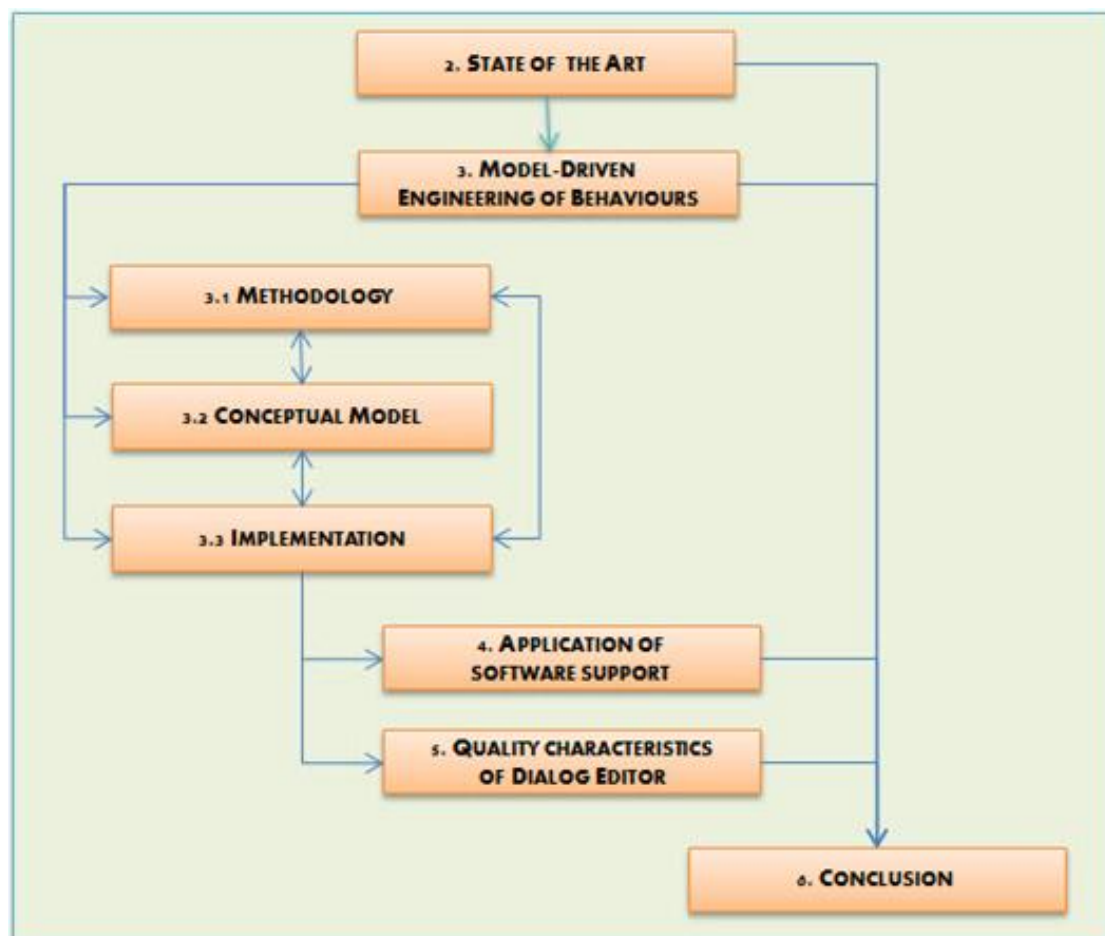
2. STATE OF THE ART

3. MODEL-DRIVEN ENGINEERING OF BEHAVIOURS

3.1 METHODOLOGY

3.2 CONCEPTUAL MODEL

3.3 IMPLEMENTATION

4. APPLICATION OF SOFTWARE SUPPORT

5. QUALITY CHARACTERISTICS OF DIALOG EDITOR

6. CONCLUSION